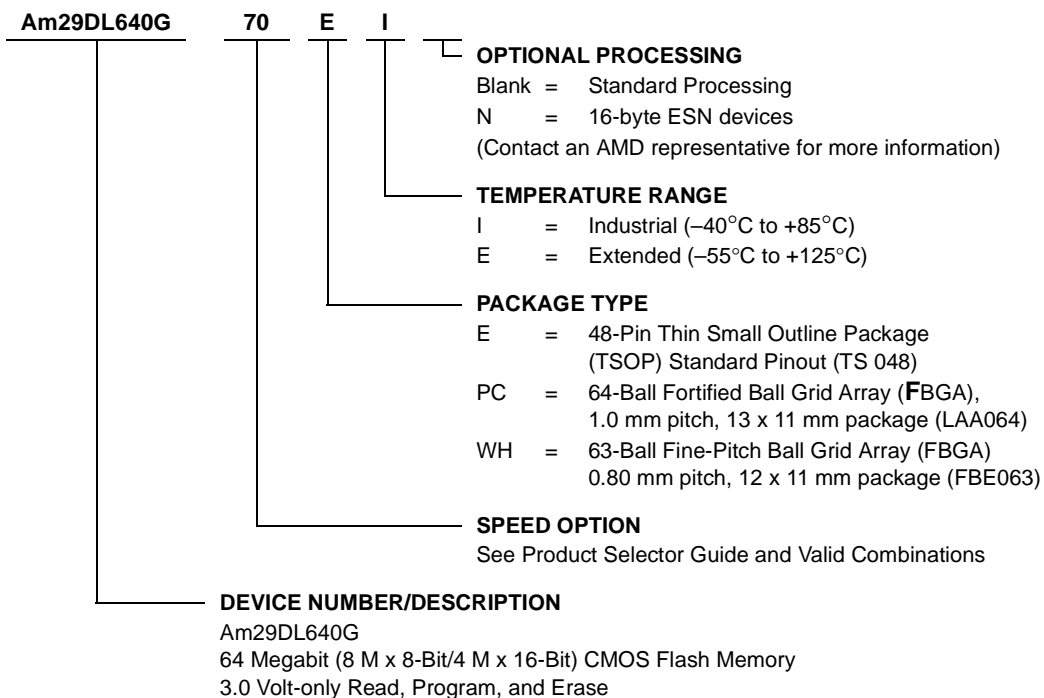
Am29DL640G 70 E I

OPTIONAL PROCESSING
Blank = Standard Processing
N = 16-byte ESN devices
(Contact an AMD representative for more information)

TEMPERATURE RANGE
I = Industrial (–40°C to +85°C)
E = Extended (–55°C to +125°C)

PACKAGE TYPE
E = 48-Pin Thin Small Outline Package (TSOP) Standard Pinout (TS 048)
PC = 64-Ball Fortified Ball Grid Array (FBGA), 1.0 mm pitch, 13 x 11 mm package (LAA064)
WH = 63-Ball Fine-Pitch Ball Grid Array (FBGA) 0.80 mm pitch, 12 x 11 mm package (FBE063)

SPEED OPTION
See Product Selector Guide and Valid Combinations

DEVICE NUMBER/DESCRIPTION
Am29DL640G
64 Megabit (8 M x 8-Bit/4 M x 16-Bit) CMOS Flash Memory
3.0 Volt-only Read, Program, and Erase